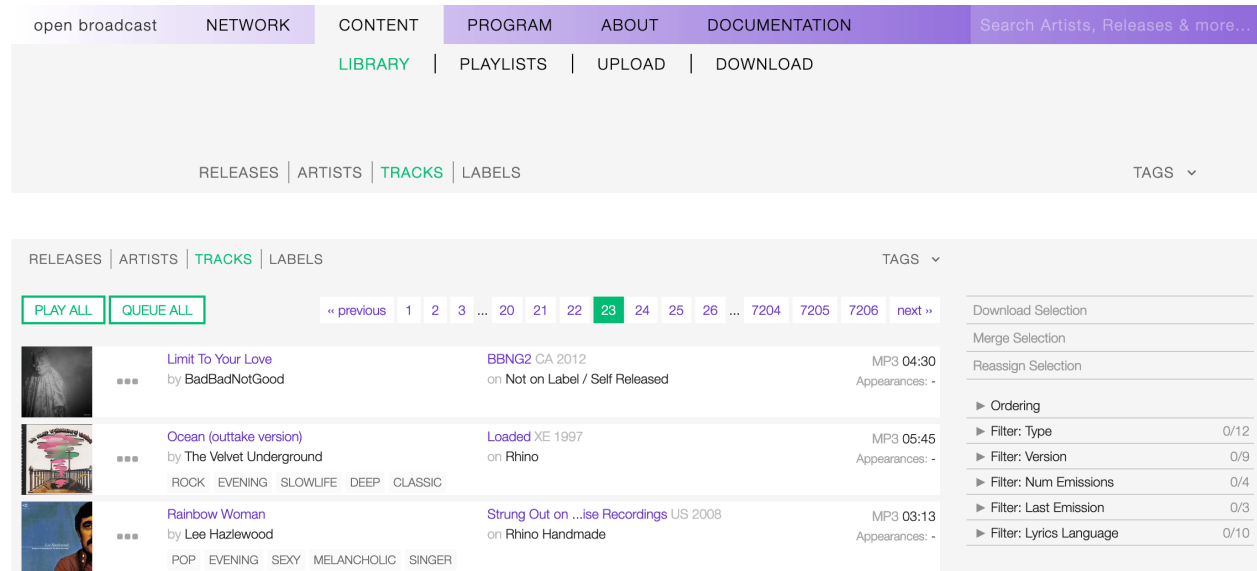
open broadcast NETWORK CONTENT PROGRAM ABOUT DOCUMENTATION Search Artists, Releases & more...

LIBRARY | PLAYLISTS | UPLOAD | DOWNLOAD

RELEASES | ARTISTS | TRACKS | LABELS TAGS

RELEASES | ARTISTS | TRACKS | LABELS TAGS

PLAY ALL QUEUE ALL

« previous 1 2 3 ... 20 21 22 23 24 25 26 ... 7204 7205 7206 next »

Limit To Your Love
by BadBadNotGood
BBNG2 CA 2012
on Not on Label / Self Released
MP3 04:30
Appearances: -

Ocean (outtake version)
by The Velvet Underground
ROCK EVENING SLOWLIFE DEEP CLASSIC
Loaded XE 1997
on Rhino
MP3 05:45
Appearances: -

Rainbow Woman
by Lee Hazlewood
POP EVENING SEXY MELANCHOLIC SINGER
Strung Out on ...ise Recordings US 2008
on Rhino Handmade
MP3 03:13
Appearances: -

Download Selection
Merge Selection
Reassign Selection

► Ordering
► Filter: Type 0/12
► Filter: Version 0/9
► Filter: Num Emissions 0/4
► Filter: Last Emission 0/3
► Filter: Lyrics Language 0/10